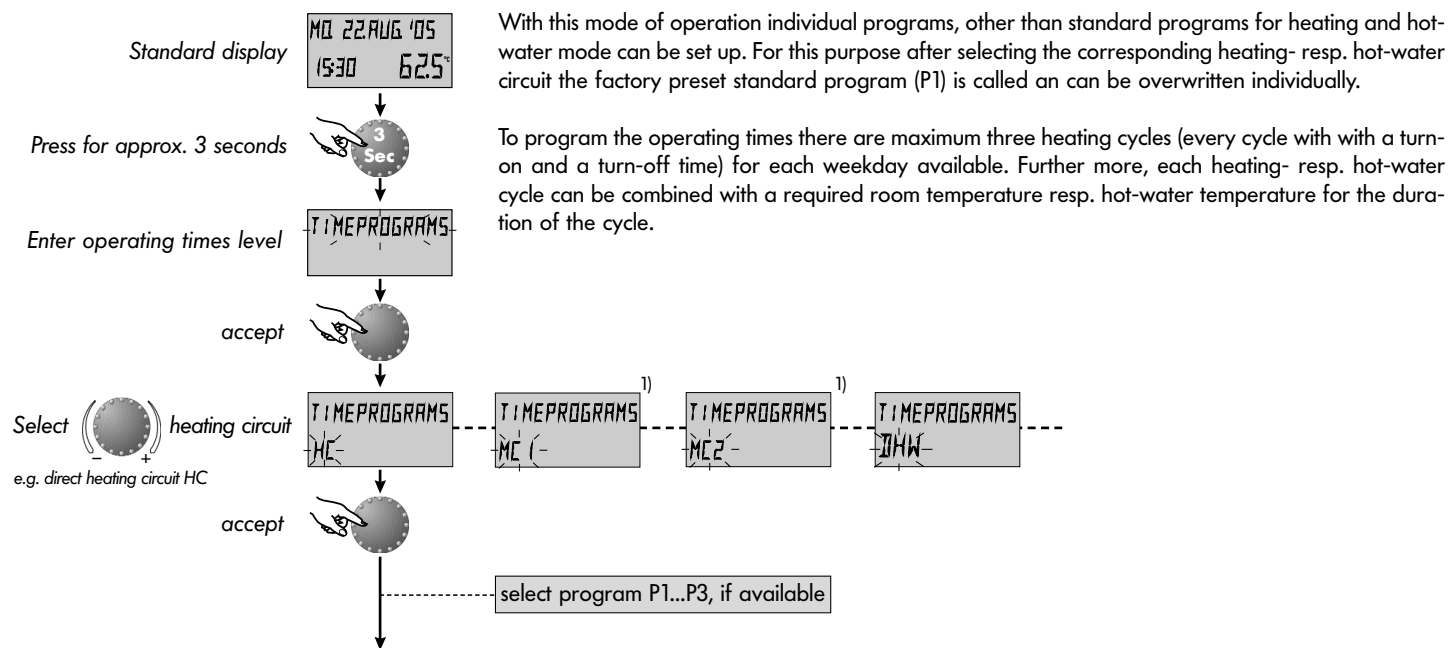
Standard display

MO 22.AUG '05
15:30 62.5°

Press for approx. 3 seconds

3 Sec

TIMEPROGRAMS

Enter operating times level

accept

Select heating circuit

– +

e.g. direct heating circuit HC

TIMEPROGRAMS
HC

1)
TIMEPROGRAMS
MC 1

1)
TIMEPROGRAMS
MC2

TIMEPROGRAMS
DHW

accept

select program P1...P3, if available

With this mode of operation individual programs, other than standard programs for heating and hotwater mode can be set up. For this purpose after selecting the corresponding heating- resp. hot-water circuit the factory preset standard program (P1) is called an can be overwritten individually.

To program the operating times there are maximum three heating cycles (every cycle with with a turnon and a turn-off time) for each weekday available. Further more, each heating- resp. hot-water cycle can be combined with a required room temperature resp. hot-water temperature for the duration of the cycle.